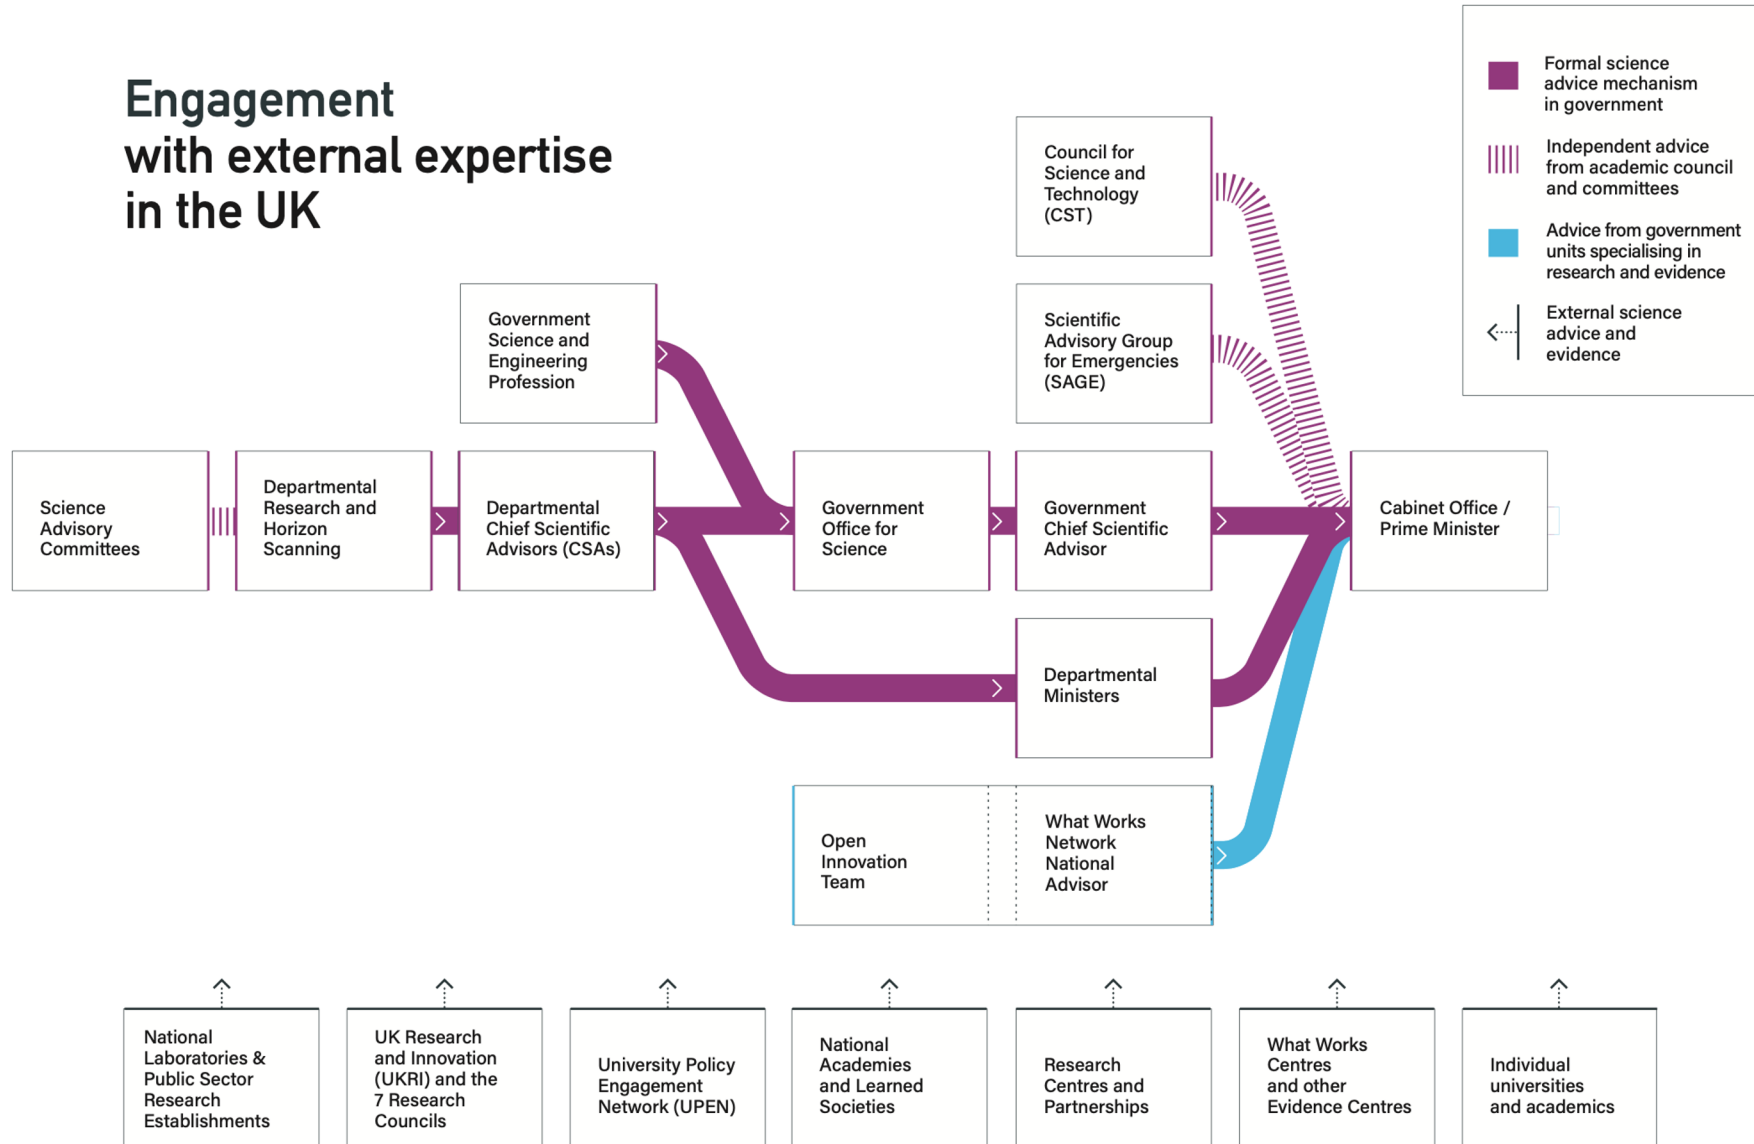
Engagement with external expertise in the UK

Formal science advice mechanism in government

Independent advice from academic council and committees

Advice from government units specialising in research and evidence

External science advice and evidence

Council for Science and Technology (CST)

Scientific Advisory Group for Emergencies (SAGE)

Government Science and Engineering Profession

Science Advisory Committees

Departmental Research and Horizon Scanning

Departmental Chief Scientific Advisors (CSAs)

Government Office for Science

Government Chief Scientific Advisor

Cabinet Office / Prime Minister

Departmental Ministers

Open Innovation Team

What Works Network National Advisor

National Laboratories & Public Sector Research Establishments

UK Research and Innovation (UKRI) and the 7 Research Councils

University Policy Engagement Network (UPEN)

National Academies and Learned Societies

Research Centres and Partnerships

What Works Centres and other Evidence Centres

Individual universities and academics